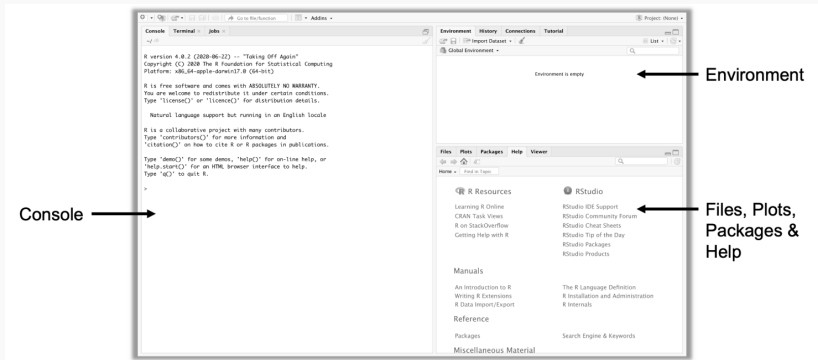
Go to file/function | Addins | Project: (None)

Console | Terminal | Jobs

~/

R version 4.0.2 (2020-06-22) -- "Taking Off Again"
Copyright (C) 2020 The R Foundation for Statistical Computing
Platform: x86_64-apple-darwin17.0 (64-bit)

R is free software and comes with ABSOLUTELY NO WARRANTY.
You are welcome to redistribute it under certain conditions.
Type 'license()' or 'licence()' for distribution details.

Natural language support but running in an English locale

R is a collaborative project with many contributors.
Type 'contributors()' for more information and
'citation()' on how to cite R or R packages in publications.

Type 'demo()' for some demos, 'help()' for on-line help, or
'help.start()' for an HTML browser interface to help.
Type 'q()' to quit R.

>

Environment | History | Connections | Tutorial

Import Dataset | List

Global Environment

Environment is empty

Environment

Files | Plots | Packages | Help | Viewer

Home | Find in Topic

R Resources

Learning R Online
CRAN Task Views
R on StackOverflow
Getting Help with R

RStudio

RStudio IDE Support
RStudio Community Forum
RStudio Cheat Sheets
RStudio Tip of the Day
RStudio Packages
RStudio Products

Manuals

An Introduction to R
Writing R Extensions
R Data Import/Export

The R Language Definition
R Installation and Administration
R Internals

Reference

Packages

Search Engine & Keywords

Miscellaneous Material

Console

Files, Plots, Packages & Help